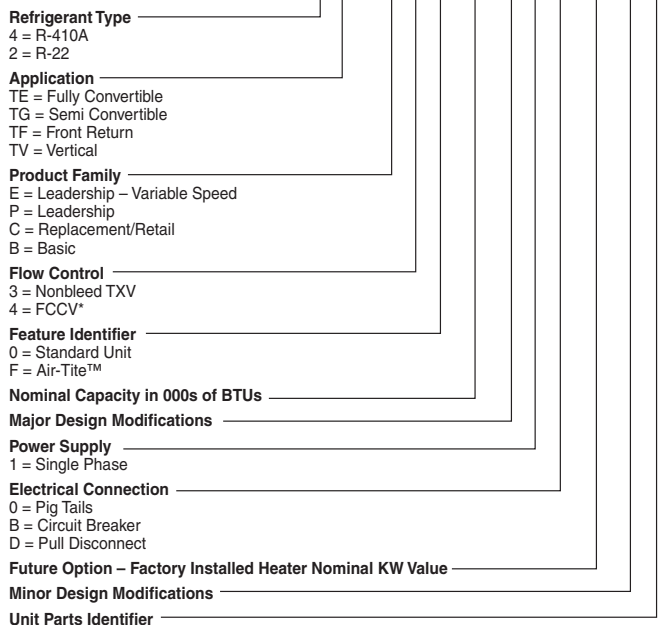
**Refrigerant Type**
4 = R-410A
2 = R-22

**Application**
TE = Fully Convertible
TG = Semi Convertible
TF = Front Return
TV = Vertical

**Product Family**
E = Leadership – Variable Speed
P = Leadership
C = Replacement/Retail
B = Basic

**Flow Control**
3 = Nonbleed TXV
4 = FCCV*

**Feature Identifier**
0 = Standard Unit
F = Air-Tite™

**Nominal Capacity in 000s of BTUs**

**Major Design Modifications**

**Power Supply**
1 = Single Phase

**Electrical Connection**
0 = Pig Tails
B = Circuit Breaker
D = Pull Disconnect

**Future Option – Factory Installed Heater Nominal KW Value**

**Minor Design Modifications**

**Unit Parts Identifier**